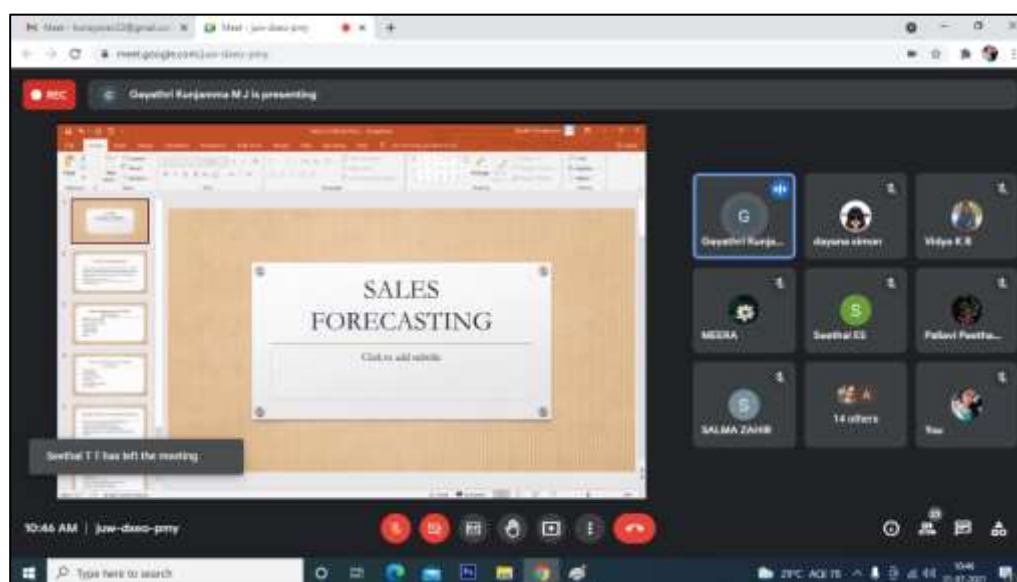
Meet - juw-dxeo-pmy

meet.google.com/juw-dxeo-pmy

REC

Gayathri Kunjamma M J is presenting

SALES FORECASTING

Click to add subtitle

G

Gayathri Kunja...

dayana simon

Vidya K B

MEERA

S

Seethal ES

Pallavi Peetha...

S

SALMA ZAHIR

14 others

You

Seethal T T has left the meeting

10:46 AM | juw-dxeo-pmy

Type here to search

29°C AQI 75

10:46